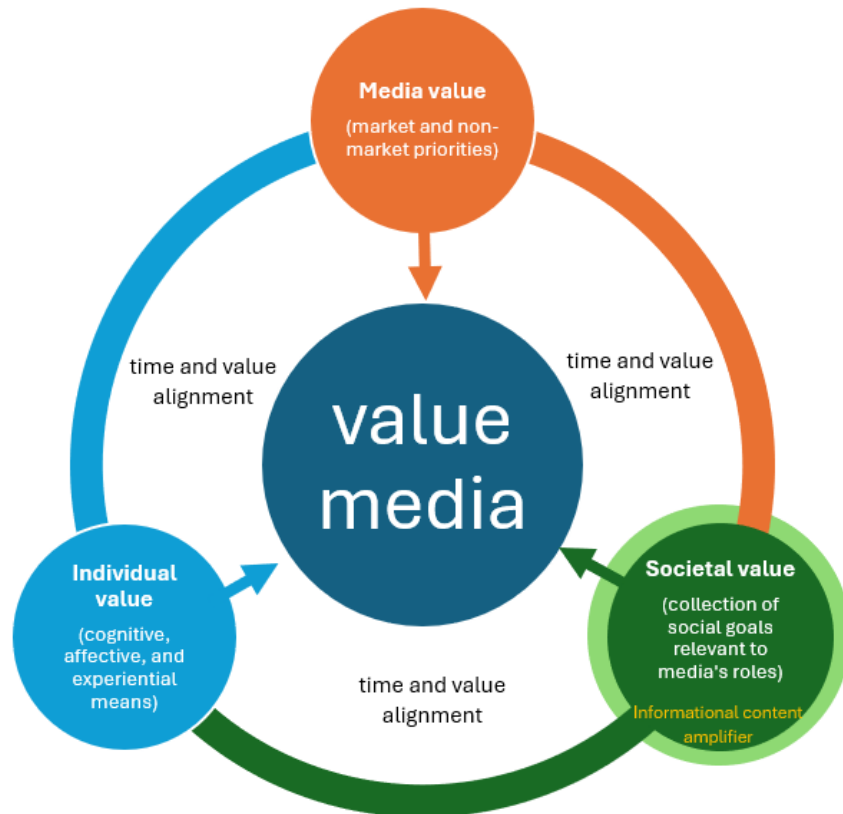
Media value

(market and non-market priorities)

time and value alignment

time and value alignment

value media

Individual value

(cognitive, affective, and experiential means)

Societal value

(collection of social goals relevant to media's roles)

Informational content amplifier

time and value alignment